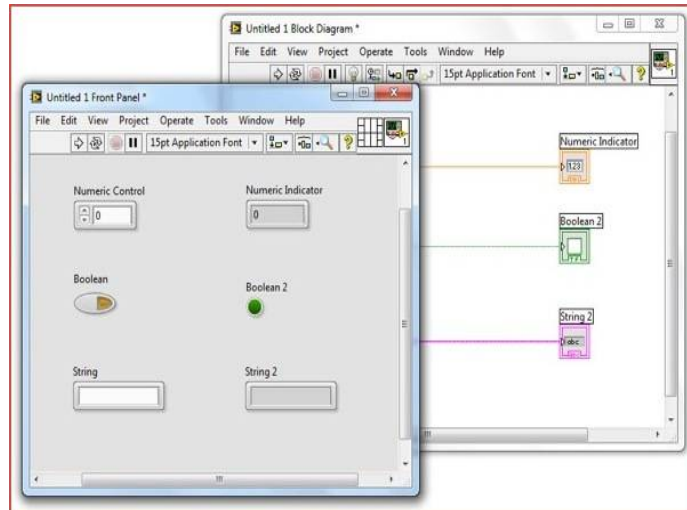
Untitled 1 Block Diagram *

File Edit View Project Operate Tools Window Help

15pt Application Font

Numeric Indicator

123

Boolean 2

String 2

abc

Untitled 1 Front Panel *

File Edit View Project Operate Tools Window Help

15pt Application Font

Numeric Control

0

Numeric Indicator

0

Boolean

Boolean 2

String

String 2